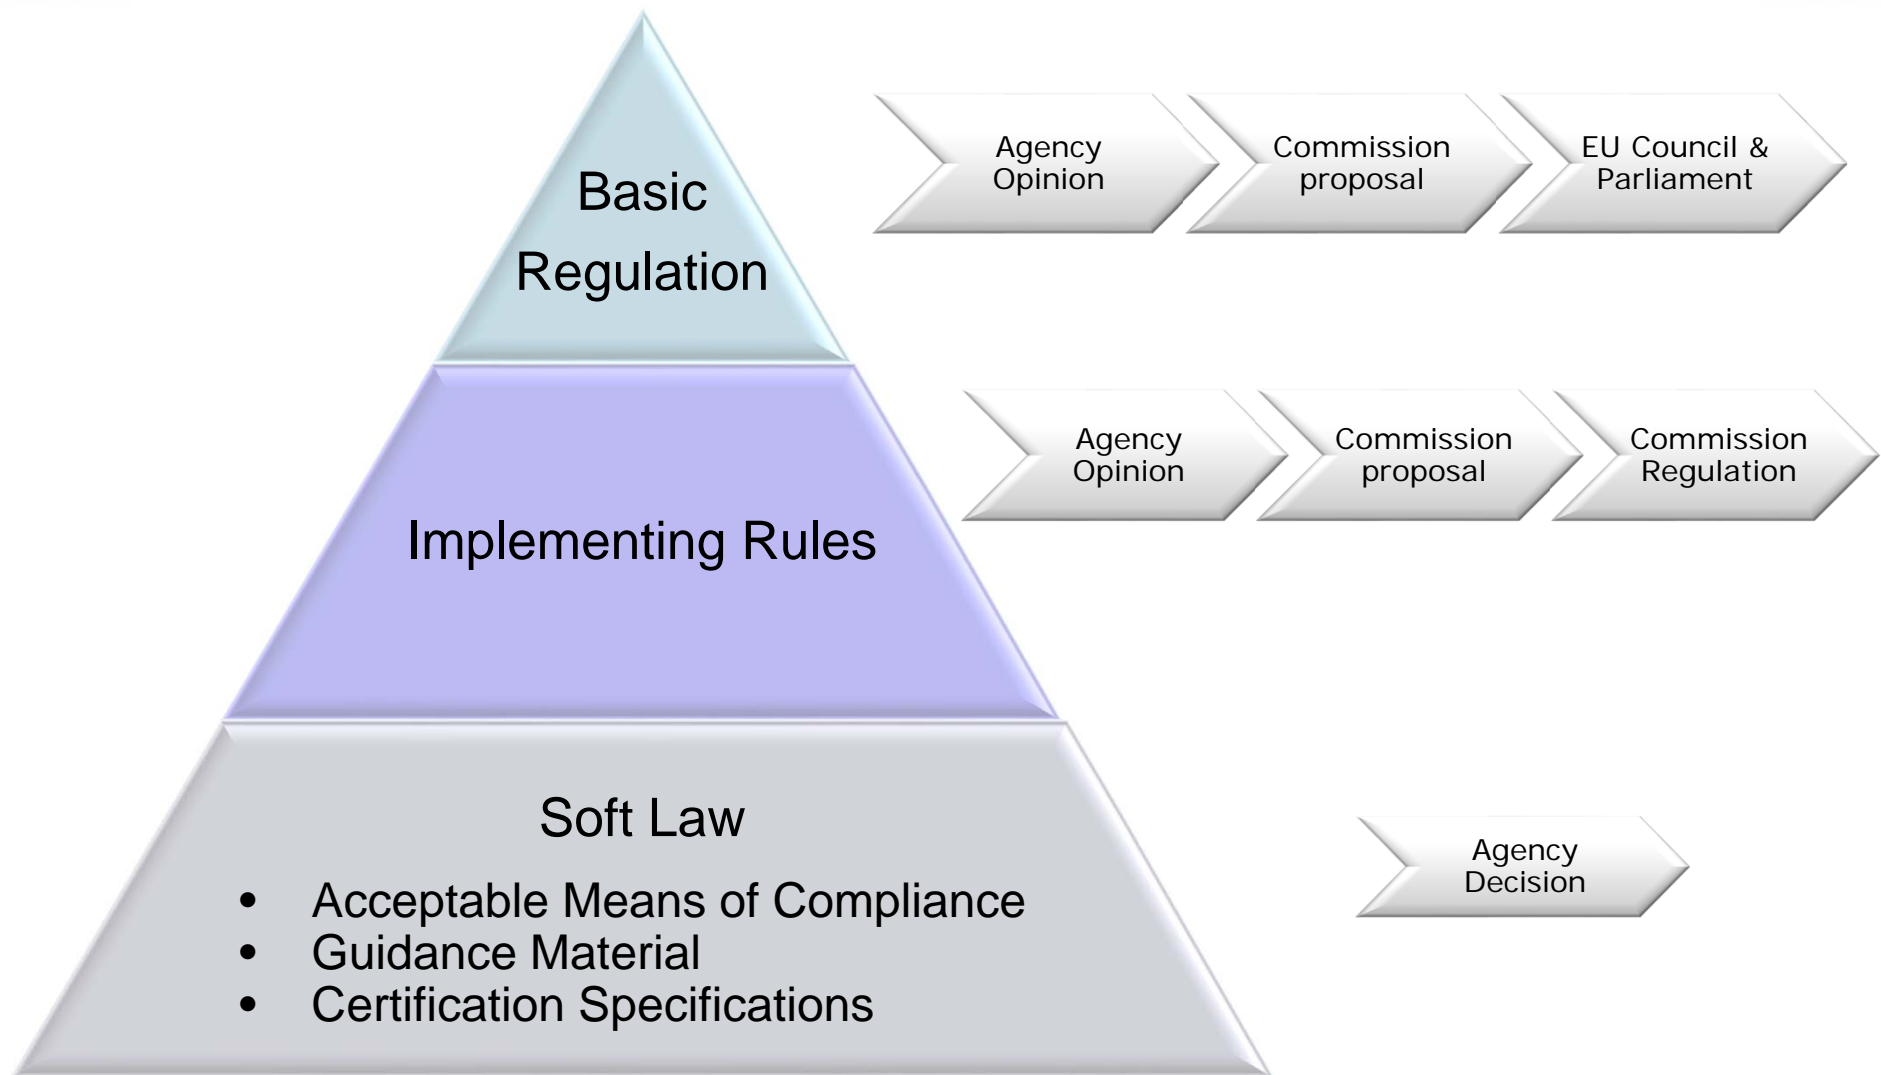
Basic Regulation

Agency Opinion

Commission proposal

EU Council & Parliament

Implementing Rules

Agency Opinion

Commission proposal

Commission Regulation

Soft Law

- Acceptable Means of Compliance
- Guidance Material
- Certification Specifications

Agency Decision